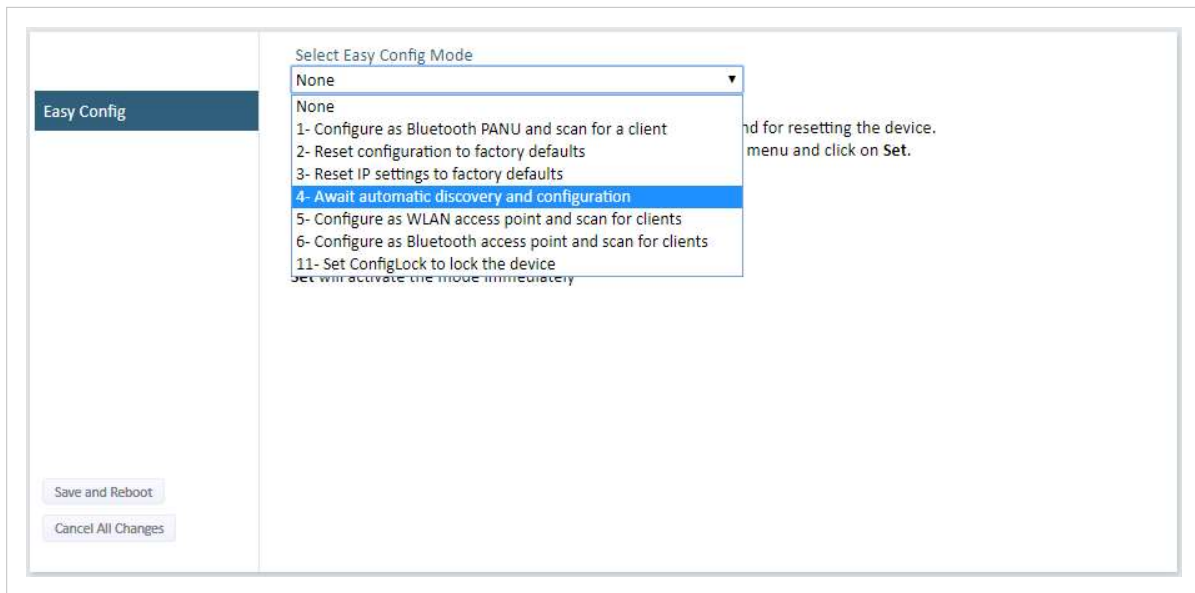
Easy Config

Select Easy Config Mode

None

None
1- Configure as Bluetooth PANU and scan for a client
2- Reset configuration to factory defaults
3- Reset IP settings to factory defaults
4- Await automatic discovery and configuration
5- Configure as WLAN access point and scan for clients
6- Configure as Bluetooth access point and scan for clients
11- Set ConfigLock to lock the device

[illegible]nd for resetting the device.
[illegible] menu and click on **Set**.

**Set** will activate the mode immediately

Save and Reboot

Cancel All Changes